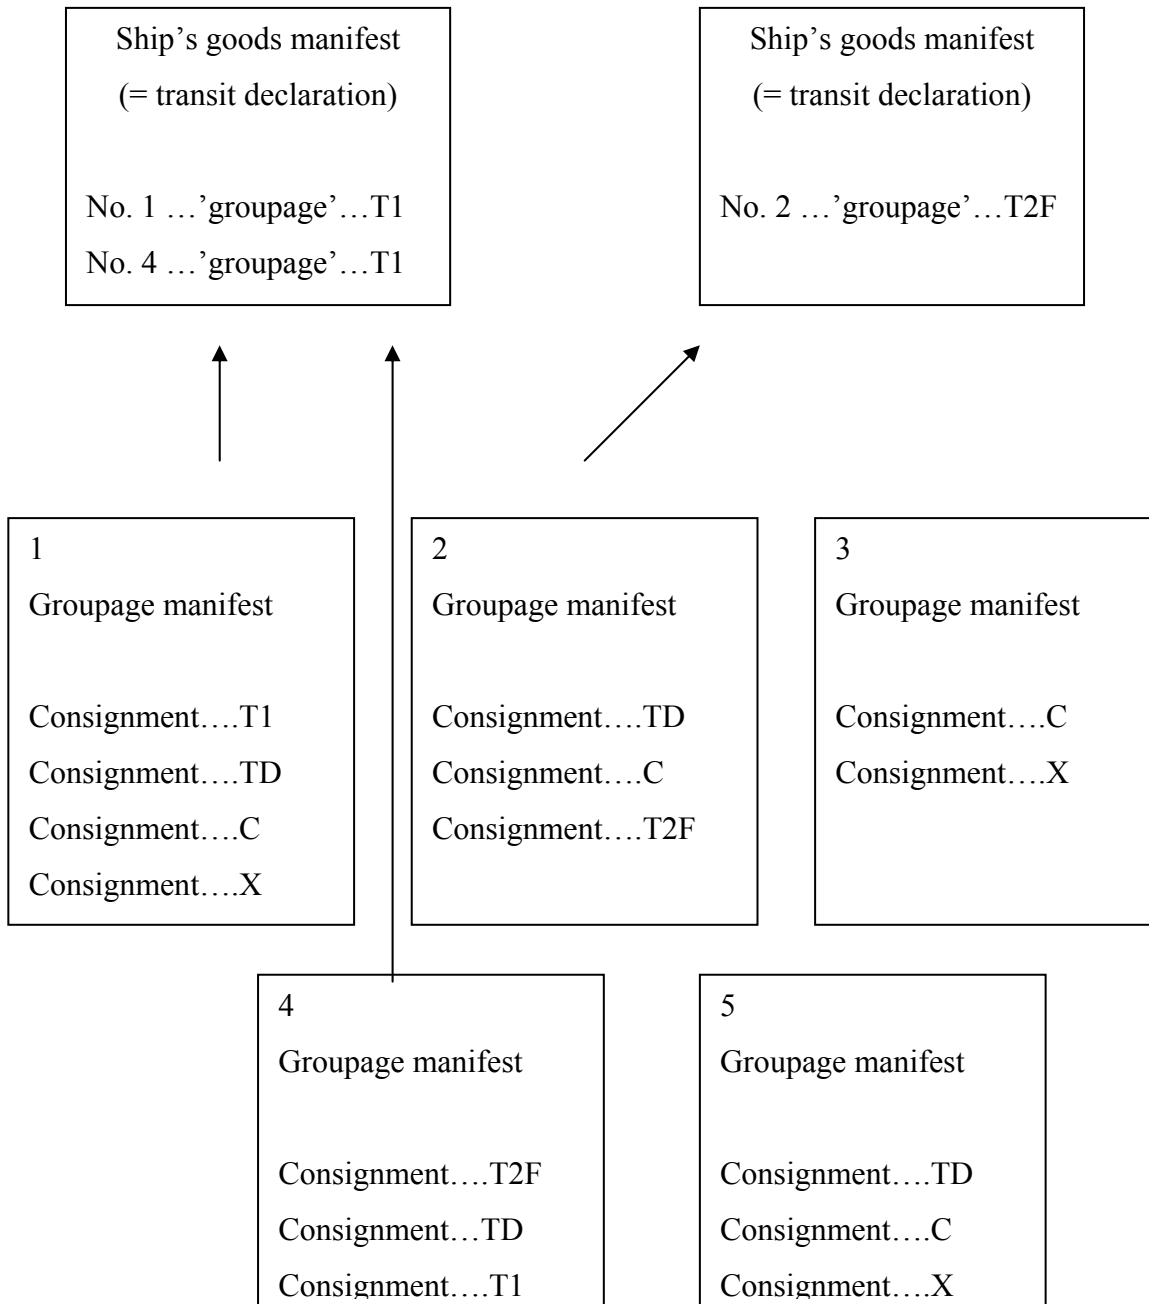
Ship's goods manifest
(= transit declaration)

No. 1 …'groupage'…T1
No. 4 …'groupage'…T1

Ship's goods manifest
(= transit declaration)

No. 2 …'groupage'…T2F

1
Groupage manifest

Consignment….T1
Consignment….TD
Consignment….C
Consignment….X

2
Groupage manifest

Consignment….TD
Consignment….C
Consignment….T2F

3
Groupage manifest

Consignment….C
Consignment….X

4
Groupage manifest

Consignment….T2F
Consignment…TD
Consignment….T1

5
Groupage manifest

Consignment….TD
Consignment….C
Consignment….X